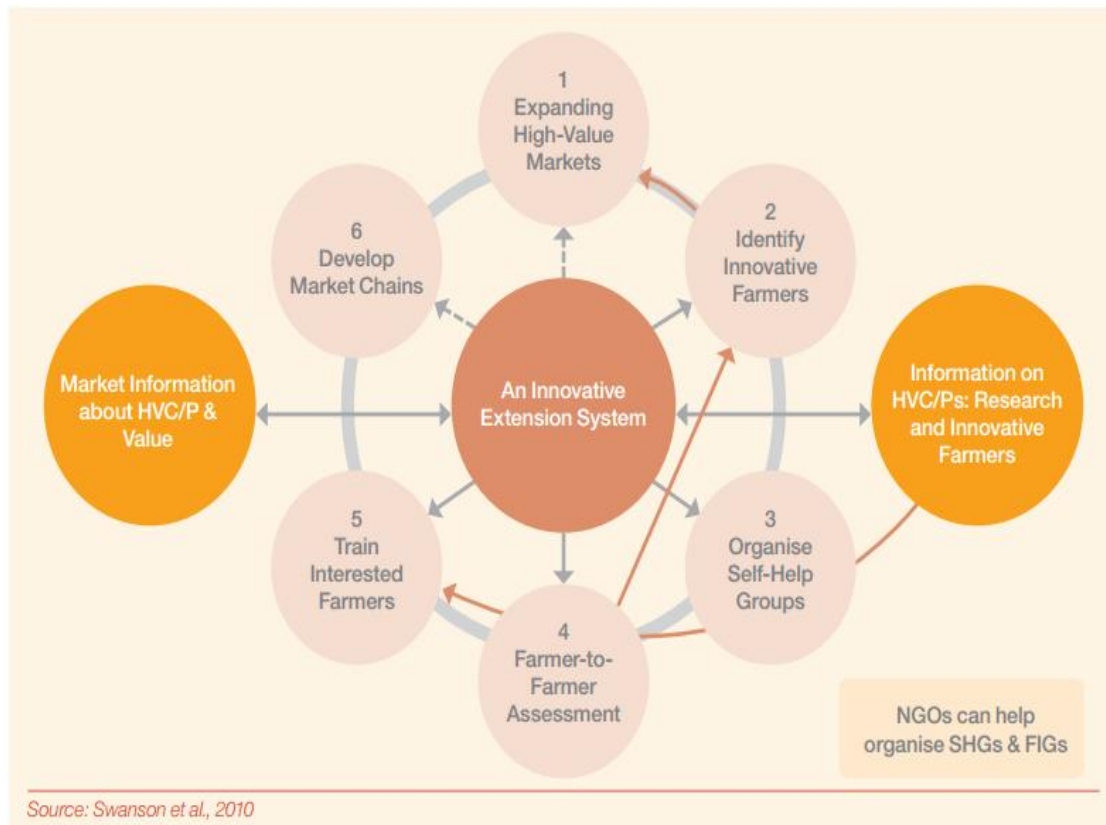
1
Expanding
High-Value
Markets

6
Develop
Market Chains

2
Identify
Innovative
Farmers

Market Information about HVC/P & Value

An Innovative Extension System

Information on HVC/Ps: Research and Innovative Farmers

5
Train
Interested
Farmers

3
Organise
Self-Help
Groups

4
Farmer-to-Farmer
Assessment

NGOs can help organise SHGs & FIGs

Source: Swanson et al., 2010